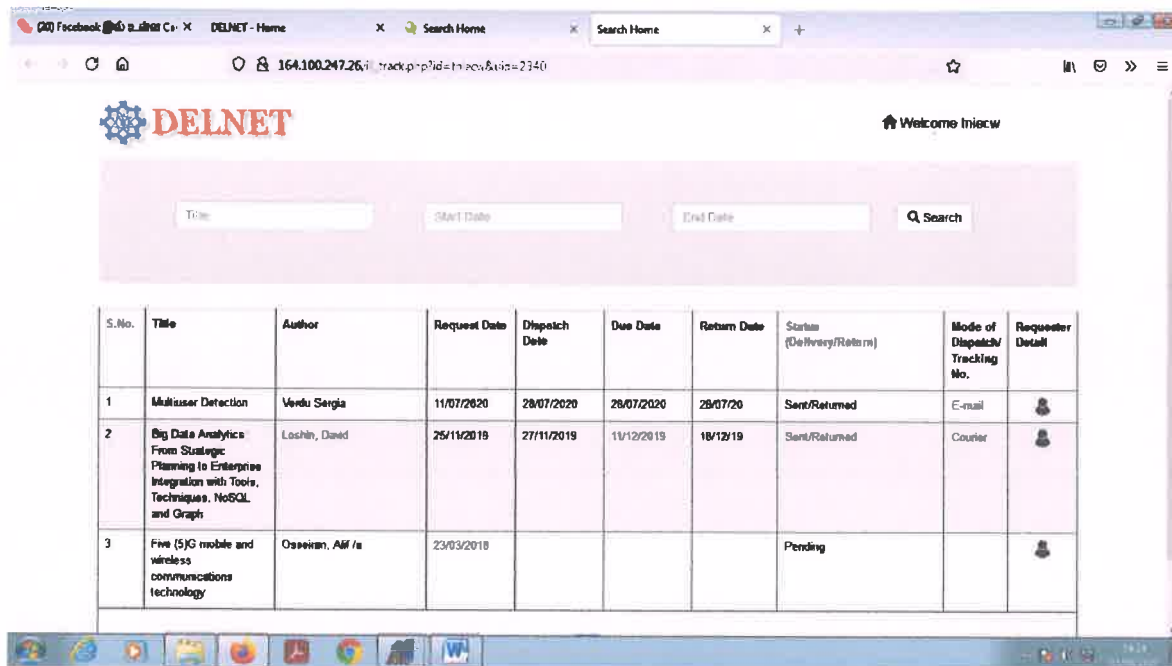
(20) Facebook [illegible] × DELNET - Home × Search Home × Search Home × +

164.100.247.26/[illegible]track.php?id=tmiecw&sid=2340

DELNET

Welcome tmiecw

Title

Start Date

End Date

Search

| S.No. | Title | Author | Request Date | Dispatch Date | Due Date | Return Date | Status (Delivery/Return) | Mode of Dispatch/ Tracking No. | Requester Detail |
|---|---|---|---|---|---|---|---|---|---|
| 1 | Multiuser Detection | Verdu Sergio | 11/07/2020 | 28/07/2020 | 28/07/2020 | 28/07/20 | Sent/Returned | E-mail | |
| 2 | Big Data Analytics From Strategic Planning to Enterprise Integration with Tools, Techniques, NoSQL, and Graph | Loshin, David | 25/11/2019 | 27/11/2019 | 11/12/2019 | 18/12/19 | Sent/Returned | Courier | |
| 3 | Five (5)G mobile and wireless communications technology | Osseiran, Afif /a | 23/03/2018 | | | | Pending | | |